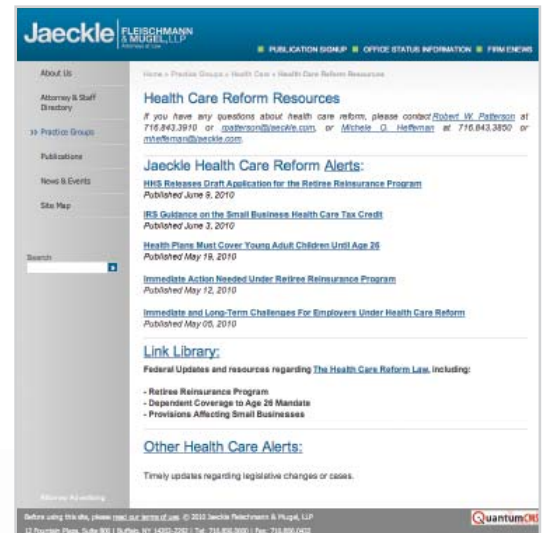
Jaeckle FLEISCHMANN & MUGEL, LLP
Attorneys at Law

PUBLICATION SIGNUP  OFFICE STATUS INFORMATION  FIRM ENEWS

About Us

Attorney & Staff Directory

>> Practice Groups

Publications

News & Events

Site Map

Search

Home » Practice Groups » Health Care » Health Care Reform Resources

Health Care Reform Resources

If you have any questions about health care reform, please contact Robert W. Patterson at 716.843.3910 or rpatterson@jaeckle.com, or Michele O. Heffernan at 716.843.3850 or mheffernan@jaeckle.com.

Jaeckle Health Care Reform Alerts:

HHS Releases Draft Application for the Retiree Reinsurance Program
Published June 8, 2010

IRS Guidance on the Small Business Health Care Tax Credit
Published June 3, 2010

Health Plans Must Cover Young Adult Children Until Age 26
Published May 19, 2010

Immediate Action Needed Under Retiree Reinsurance Program
Published May 12, 2010

Immediate and Long-Term Challenges For Employers Under Health Care Reform
Published May 05, 2010

Link Library:

Federal Updates and resources regarding The Health Care Reform Law, including:

- Retiree Reinsurance Program
- Dependent Coverage to Age 26 Mandate
- Provisions Affecting Small Businesses

Other Health Care Alerts:

Timely updates regarding legislative changes or cases.

Attorney Advertising

Before using this site, please read our terms of use. © 2010 Jaeckle Fleischmann & Mugel, LLP
12 Fountain Plaza, Suite 800 | Buffalo, NY 14202-2292 | Tel: 716.856.0600 | Fax: 716.856.0432

QuantumCMS